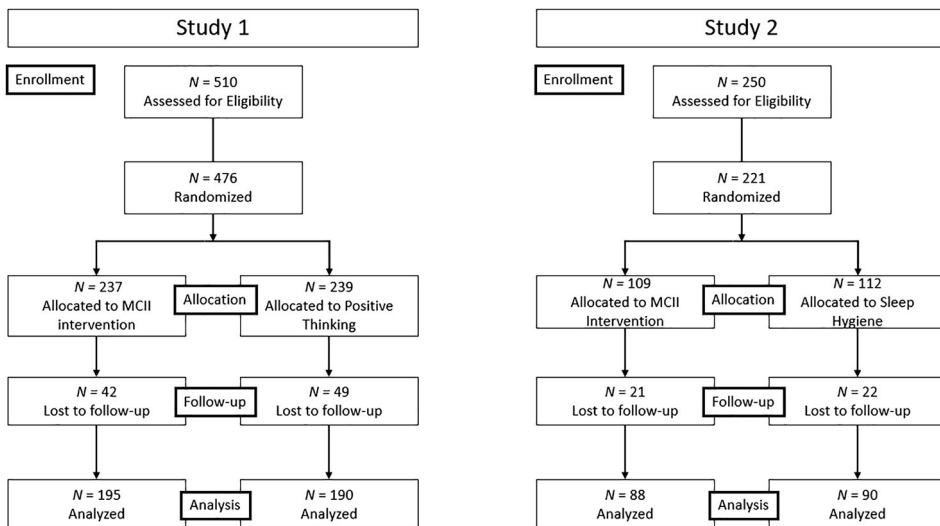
Study 1

Enrollment

$N$ = 510
Assessed for Eligibility

$N$ = 476
Randomized

$N$ = 237
Allocated to MCII intervention

Allocation

$N$ = 239
Allocated to Positive Thinking

$N$ = 42
Lost to follow-up

Follow-up

$N$ = 49
Lost to follow-up

$N$ = 195
Analyzed

Analysis

$N$ = 190
Analyzed

Study 2

Enrollment

$N$ = 250
Assessed for Eligibility

$N$ = 221
Randomized

$N$ = 109
Allocated to MCII Intervention

Allocation

$N$ = 112
Allocated to Sleep Hygiene

$N$ = 21
Lost to follow-up

Follow-up

$N$ = 22
Lost to follow-up

$N$ = 88
Analyzed

Analysis

$N$ = 90
Analyzed